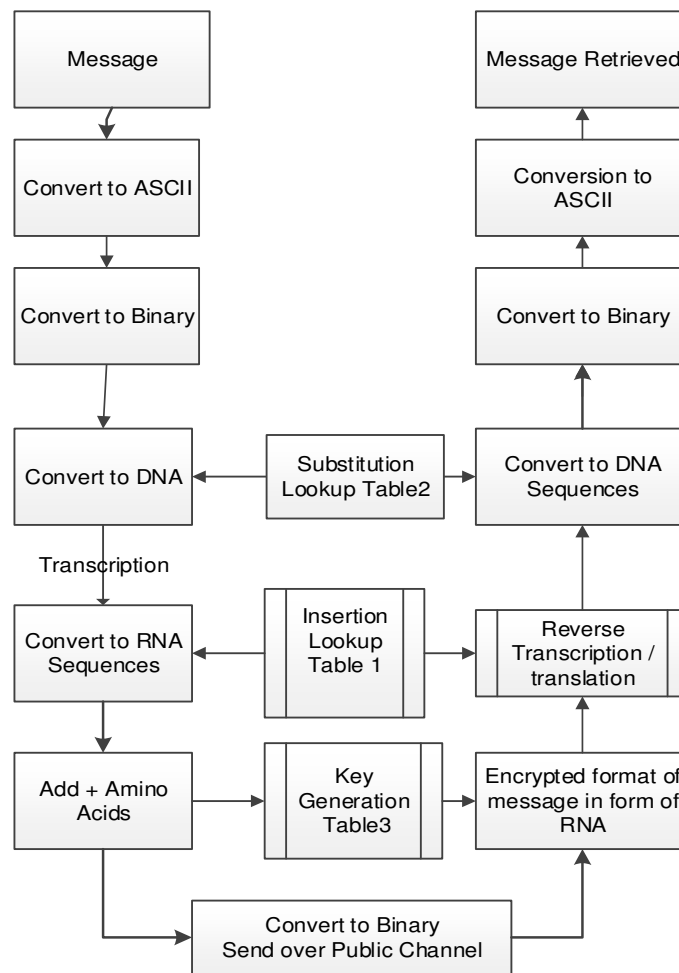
Message

Convert to ASCII

Convert to Binary

Convert to DNA

Transcription

Convert to RNA Sequences

Add + Amino Acids

Convert to Binary Send over Public Channel

Substitution Lookup Table2

Insertion Lookup Table 1

Key Generation Table3

Message Retrieved

Conversion to ASCII

Convert to Binary

Convert to DNA Sequences

Reverse Transcription / translation

Encrypted format of message in form of RNA